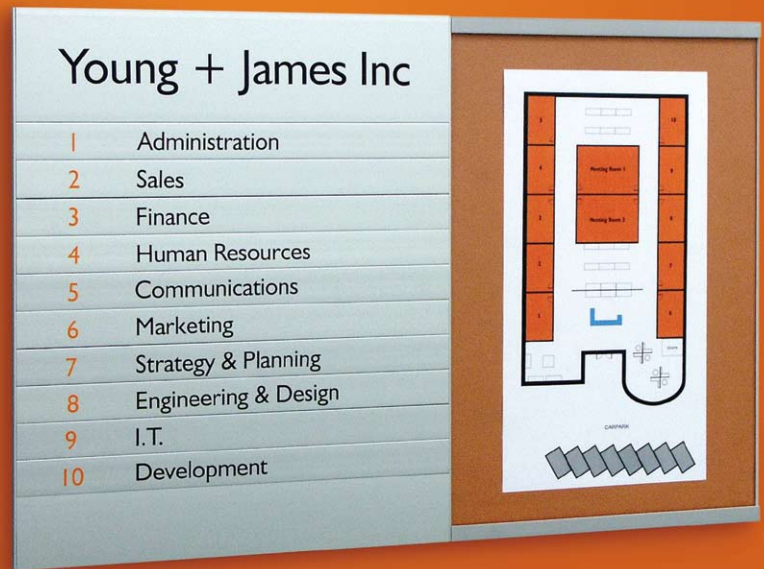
Young + James Inc

1 Administration
2 Sales
3 Finance
4 Human Resources
5 Communications
6 Marketing
7 Strategy & Planning
8 Engineering & Design
9 I.T.
10 Development

Meeting Room 1
Meeting Room 2
CARPARK